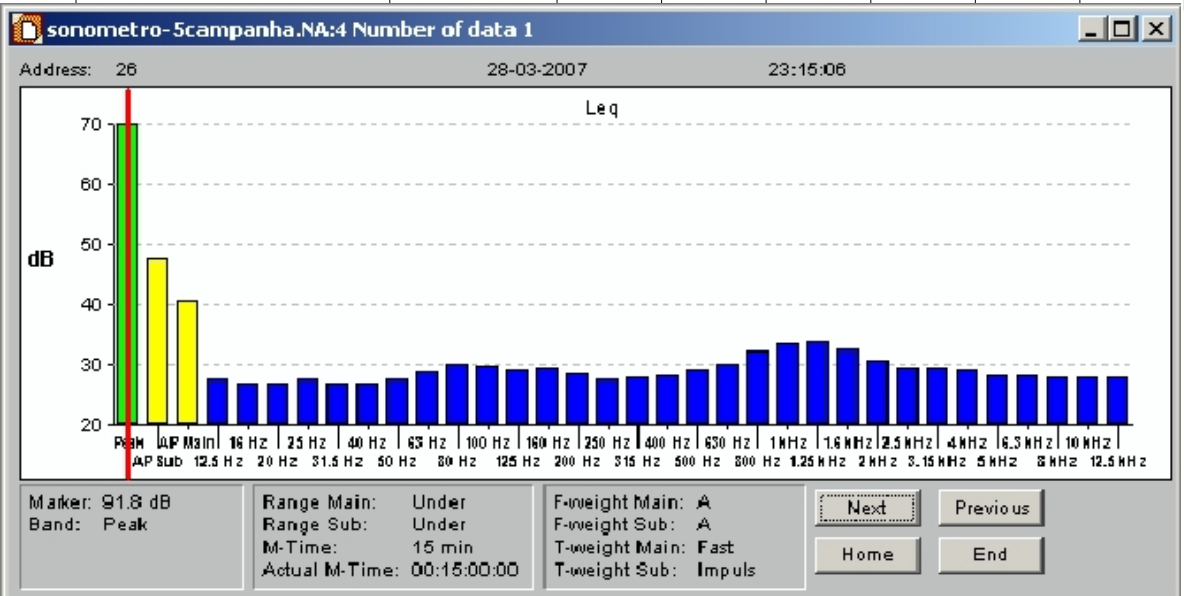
sonometro-5campanha.NA:4 Number of data 1

Address: 26    28-03-2007    23:15:06

Leq

70
60
50
dB
40
30
20

Peak AP Main 16 Hz 25 Hz 40 Hz 63 Hz 100 Hz 160 Hz 250 Hz 400 Hz 630 Hz 1 kHz 1.6 kHz 2.5 kHz 4 kHz 6.3 kHz 10 kHz
AP Sub 12.5 Hz 20 Hz 31.5 Hz 50 Hz 80 Hz 125 Hz 200 Hz 315 Hz 500 Hz 800 Hz 1.25 kHz 2 kHz 3.15 kHz 5 kHz 8 kHz 12.5 kHz

Marker: 91.8 dB
Band: Peak

Range Main: Under
Range Sub: Under
M-Time: 15 min
Actual M-Time: 00:15:00:00

F-weight Main: A
F-weight Sub: A
T-weight Main: Fast
T-weight Sub: Impuls

Next
Previous
Home
End